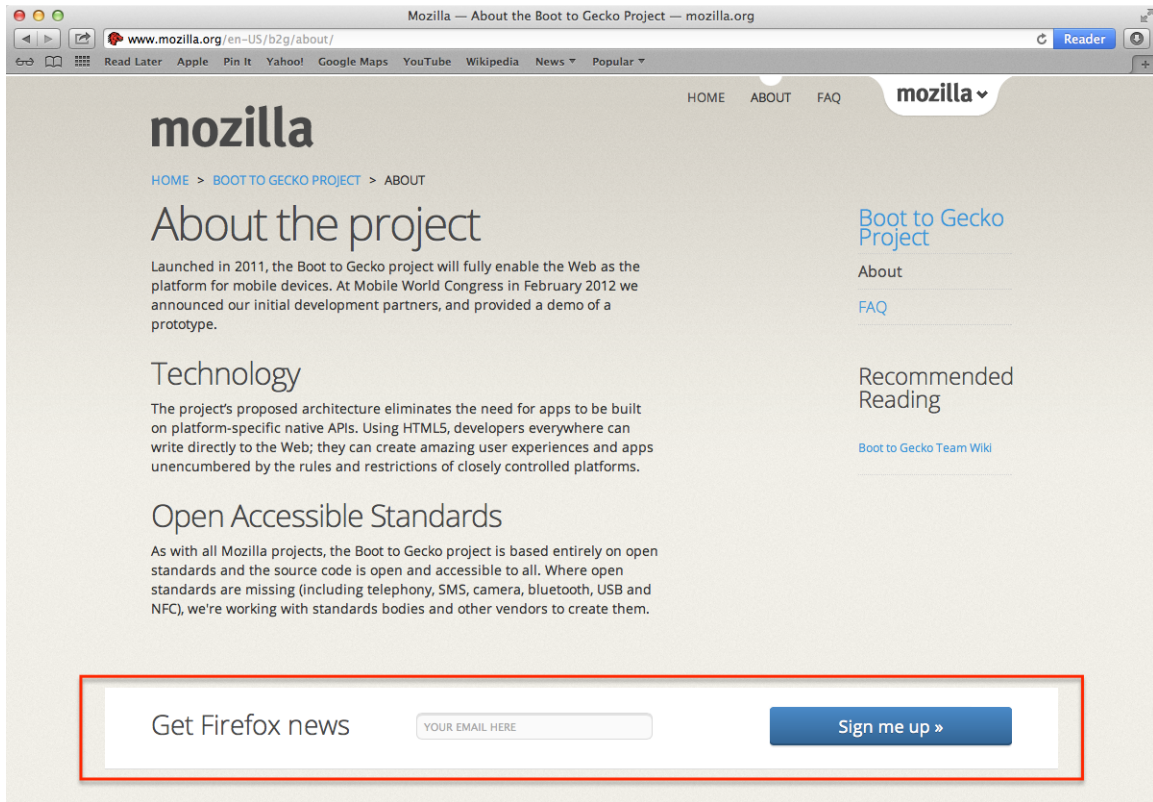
Mozilla — About the Boot to Gecko Project — mozilla.org

www.mozilla.org/en-US/b2g/about/

Reader

Read Later Apple Pin It Yahoo! Google Maps YouTube Wikipedia News ▾ Popular ▾

HOME ABOUT FAQ

mozilla

mozilla

HOME > BOOT TO GECKO PROJECT > ABOUT

About the project

Launched in 2011, the Boot to Gecko project will fully enable the Web as the platform for mobile devices. At Mobile World Congress in February 2012 we announced our initial development partners, and provided a demo of a prototype.

Technology

The project's proposed architecture eliminates the need for apps to be built on platform-specific native APIs. Using HTML5, developers everywhere can write directly to the Web; they can create amazing user experiences and apps unencumbered by the rules and restrictions of closely controlled platforms.

Open Accessible Standards

As with all Mozilla projects, the Boot to Gecko project is based entirely on open standards and the source code is open and accessible to all. Where open standards are missing (including telephony, SMS, camera, bluetooth, USB and NFC), we're working with standards bodies and other vendors to create them.

Boot to Gecko Project

About

FAQ

Recommended Reading

Boot to Gecko Team Wiki

Get Firefox news

YOUR EMAIL HERE

Sign me up »